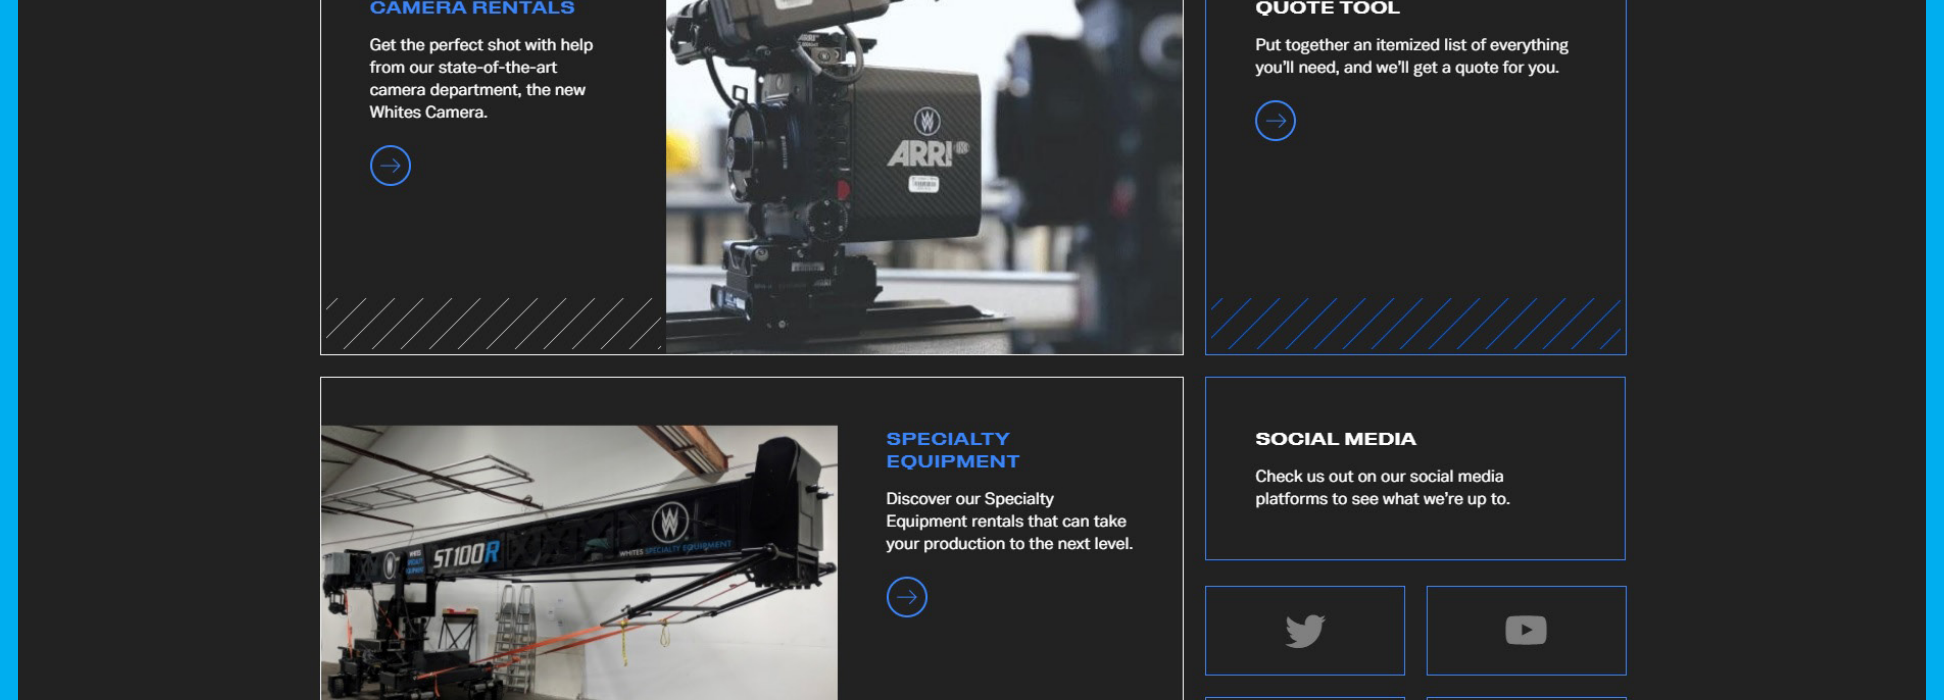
CAMERA RENTALS

Get the perfect shot with help from our state-of-the-art camera department, the new Whites Camera.

ARRI

QUOTE TOOL

Put together an itemized list of everything you'll need, and we'll get a quote for you.

ST100R

WHITES SPECIALTY EQUIPMENT

SPECIALTY EQUIPMENT

Discover our Specialty Equipment rentals that can take your production to the next level.

SOCIAL MEDIA

Check us out on our social media platforms to see what we're up to.